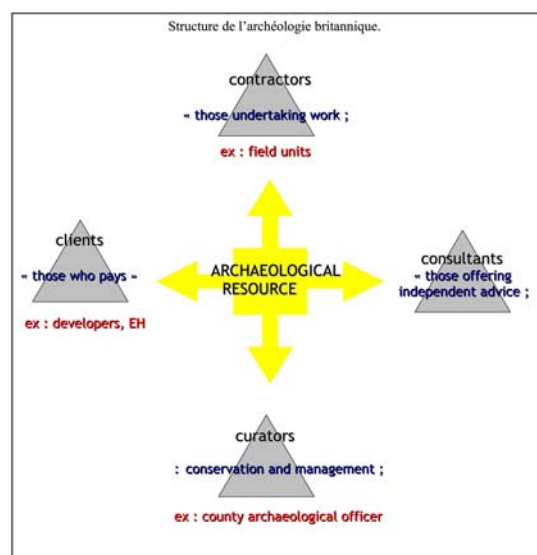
Structure de l'archéologie britannique.

contractors

– those undertaking work ;

ex : field units

clients

– those who pays –

ex : developers, EH

ARCHAEOLOGICAL RESOURCE

consultants

– those offering independent advice ;

curators

: conservation and management ;

ex : county archaeological officer